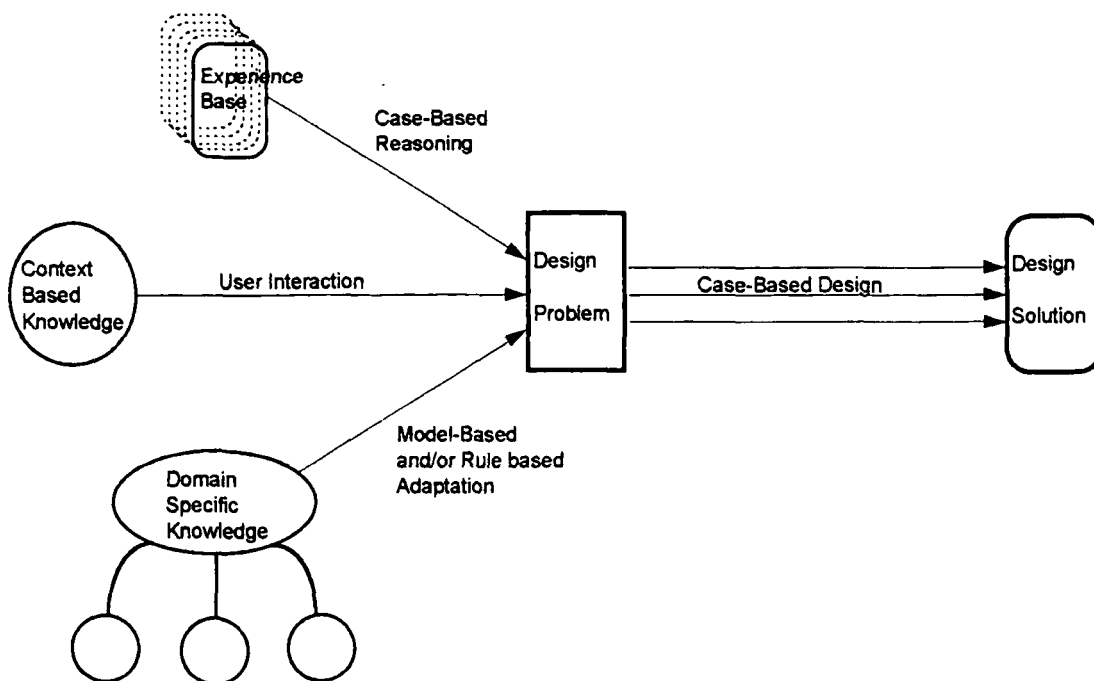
Experience Base

Case-Based Reasoning

Context Based Knowledge

User Interaction

Design Problem

Case-Based Design

Design Solution

Model-Based and/or Rule based Adaptation

Domain Specific Knowledge